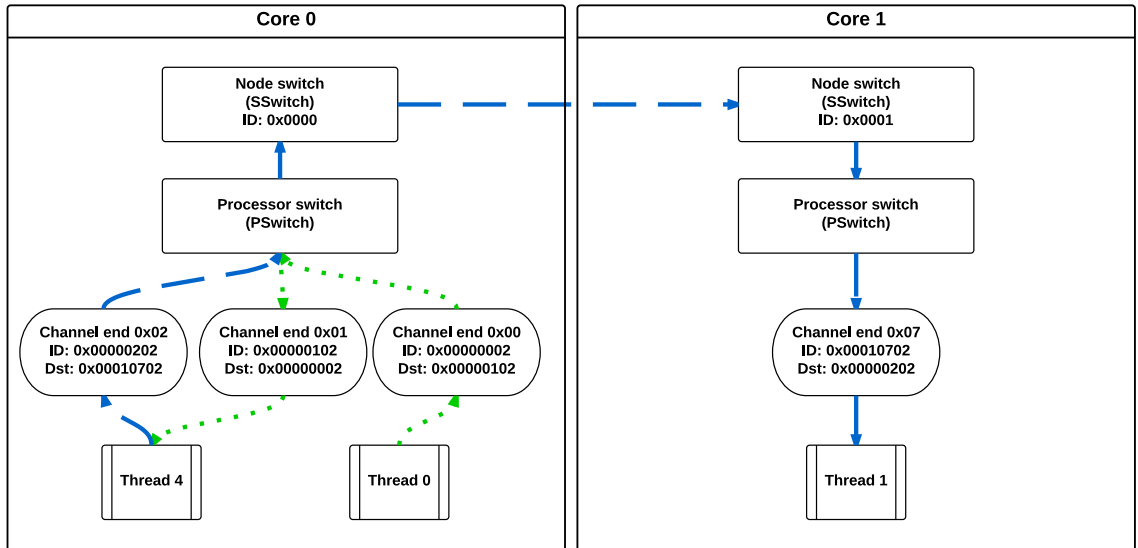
Core 0

Node switch
(SSwitch)
ID: 0x0000

Processor switch
(PSwitch)

Channel end 0x02
ID: 0x00000202
Dst: 0x00010702

Channel end 0x01
ID: 0x00000102
Dst: 0x00000002

Channel end 0x00
ID: 0x00000002
Dst: 0x00000102

Thread 4

Thread 0

Core 1

Node switch
(SSwitch)
ID: 0x0001

Processor switch
(PSwitch)

Channel end 0x07
ID: 0x00010702
Dst: 0x00000202

Thread 1